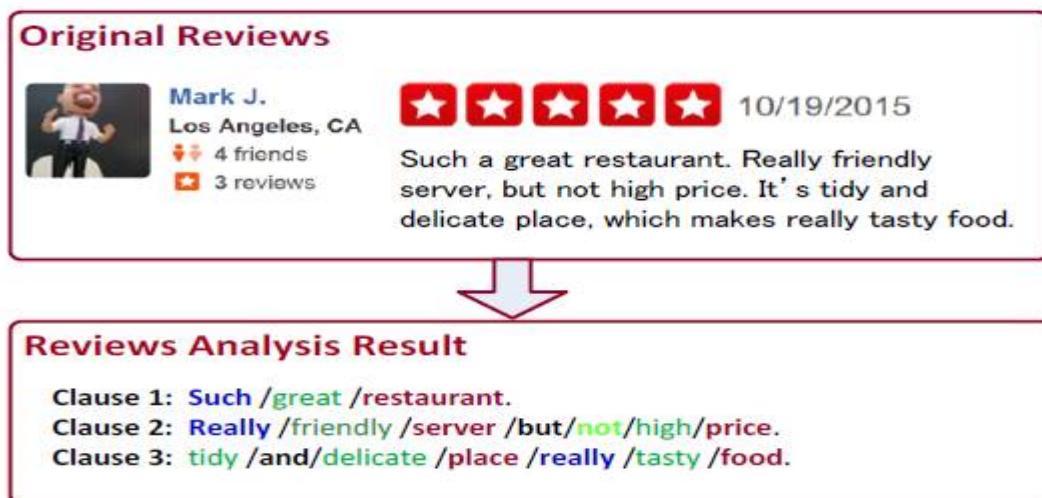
Original Reviews

Mark J.
Los Angeles, CA
4 friends
3 reviews

10/19/2015

Such a great restaurant. Really friendly server, but not high price. It's tidy and delicate place, which makes really tasty food.

Reviews Analysis Result

Clause 1: Such /great /restaurant.
Clause 2: Really /friendly /server /but/not/high/price.
Clause 3: tidy /and/delicate /place /really /tasty /food.